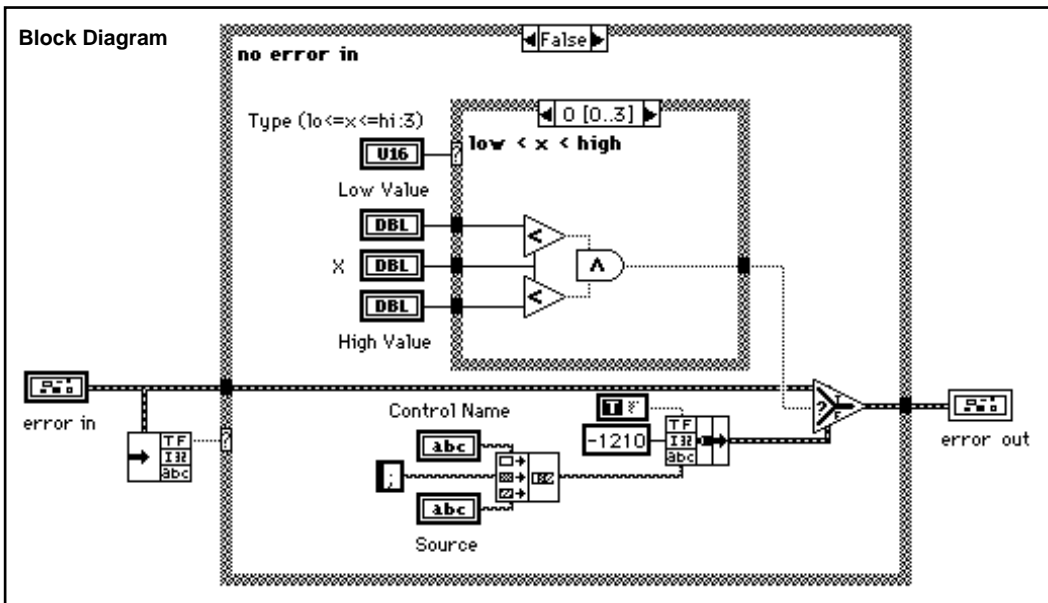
Block Diagram

False

no error in

Type (lo<=x<=hi:3)

0 [0..3]

low < x < high

U16

Low Value

DBL

X

DBL

DBL

High Value

error in

TF
I32
abc

Control Name

abc

;

abc

Source

-1210

TF
I32
abc

error out